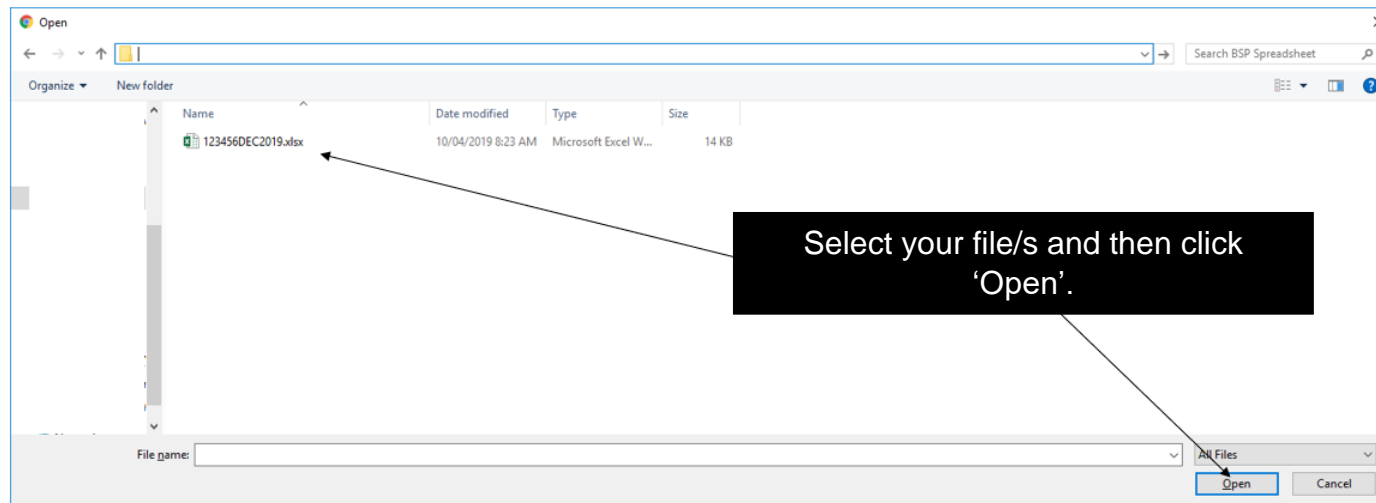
Open

Search BSP Spreadsheet

Organize ▾ New folder

| Name | Date modified | Type | Size |
|---|---|---|---|
| 123456DEC2019.xlsx | 10/04/2019 8:23 AM | Microsoft Excel W... | 14 KB |

Select your file/s and then click 'Open'.

File name:

All Files

Open

Cancel